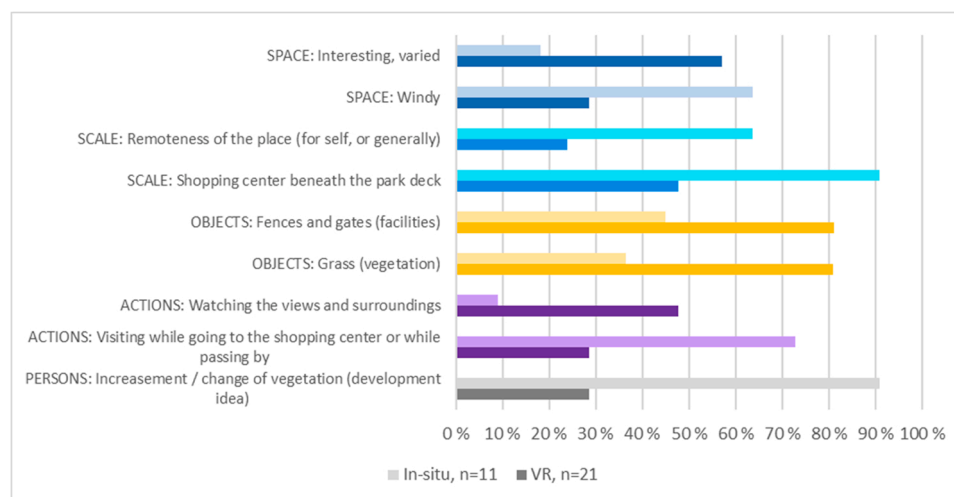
SPACE: Interesting, varied

SPACE: Windy

SCALE: Remoteness of the place (for self, or generally)

SCALE: Shopping center beneath the park deck

OBJECTS: Fences and gates (facilities)

OBJECTS: Grass (vegetation)

ACTIONS: Watching the views and surroundings

ACTIONS: Visiting while going to the shopping center or while passing by

PERSONS: Increasement / change of vegetation (development idea)

0 % 10 % 20 % 30 % 40 % 50 % 60 % 70 % 80 % 90 % 100 %

In-situ, n=11 VR, n=21